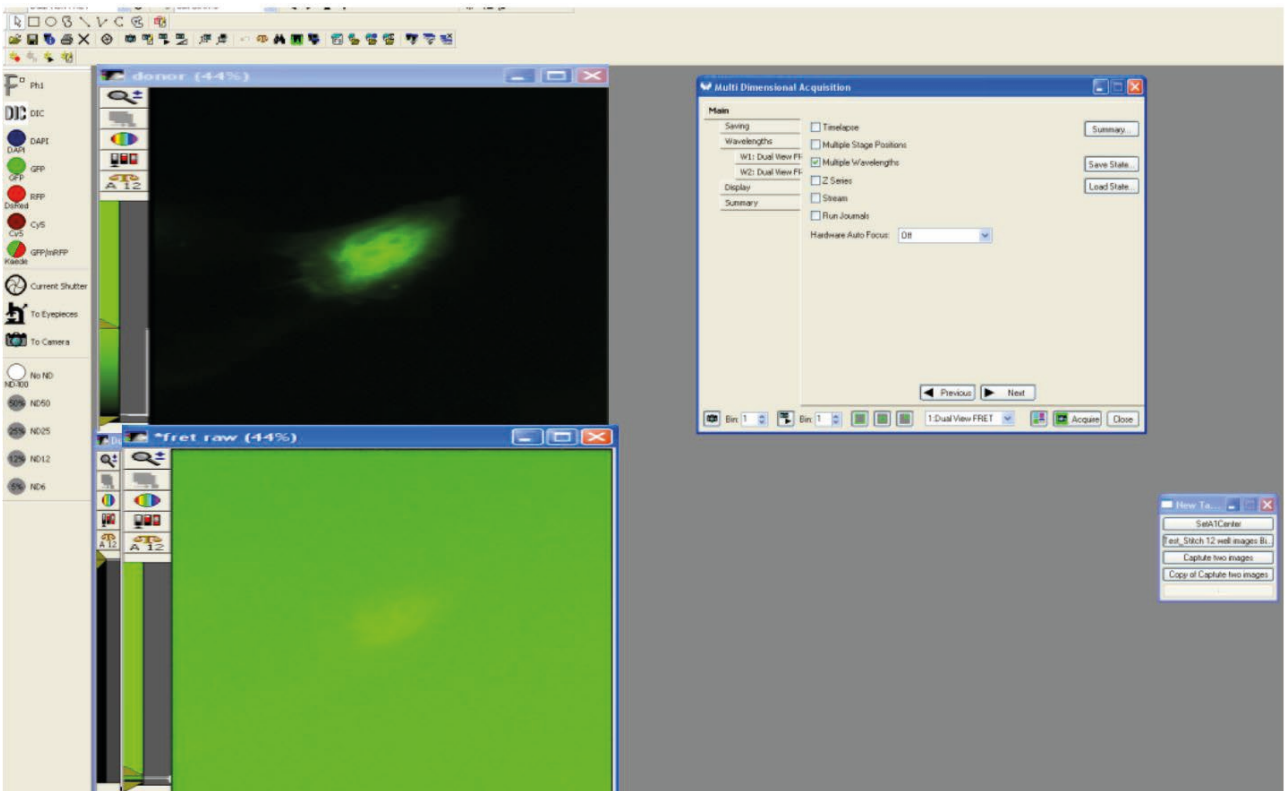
Ph1
DIC
DAPI
DAPI
GFP
GFP
RFP
DsRed
Cy5
Cy5
GFP/mRFP
Kaede
Current Shutter
To Eyepieces
To Camera
No ND
ND100
50% ND50
25% ND25
12% ND12
6% ND6

donor (44%)
A 12

*fret raw (44%)
A 12
A 12

Multi Dimensional Acquisition
Main
Saving
Wavelengths
W1: Dual View FF
W2: Dual View FF
Display
Summary
Timelapse
Multiple Stage Positions
Multiple Wavelengths
Z Series
Stream
Run Journals
Hardware Auto Focus: Off
Summary...
Save State...
Load State...
Previous
Next
Bin: 1
Bin: 1
1:Dual View FRET
Acquire
Close

New Ta...
SetA1Center
Test_Stitch 12 well images Bi...
Capture two images
Copy of Capture two images